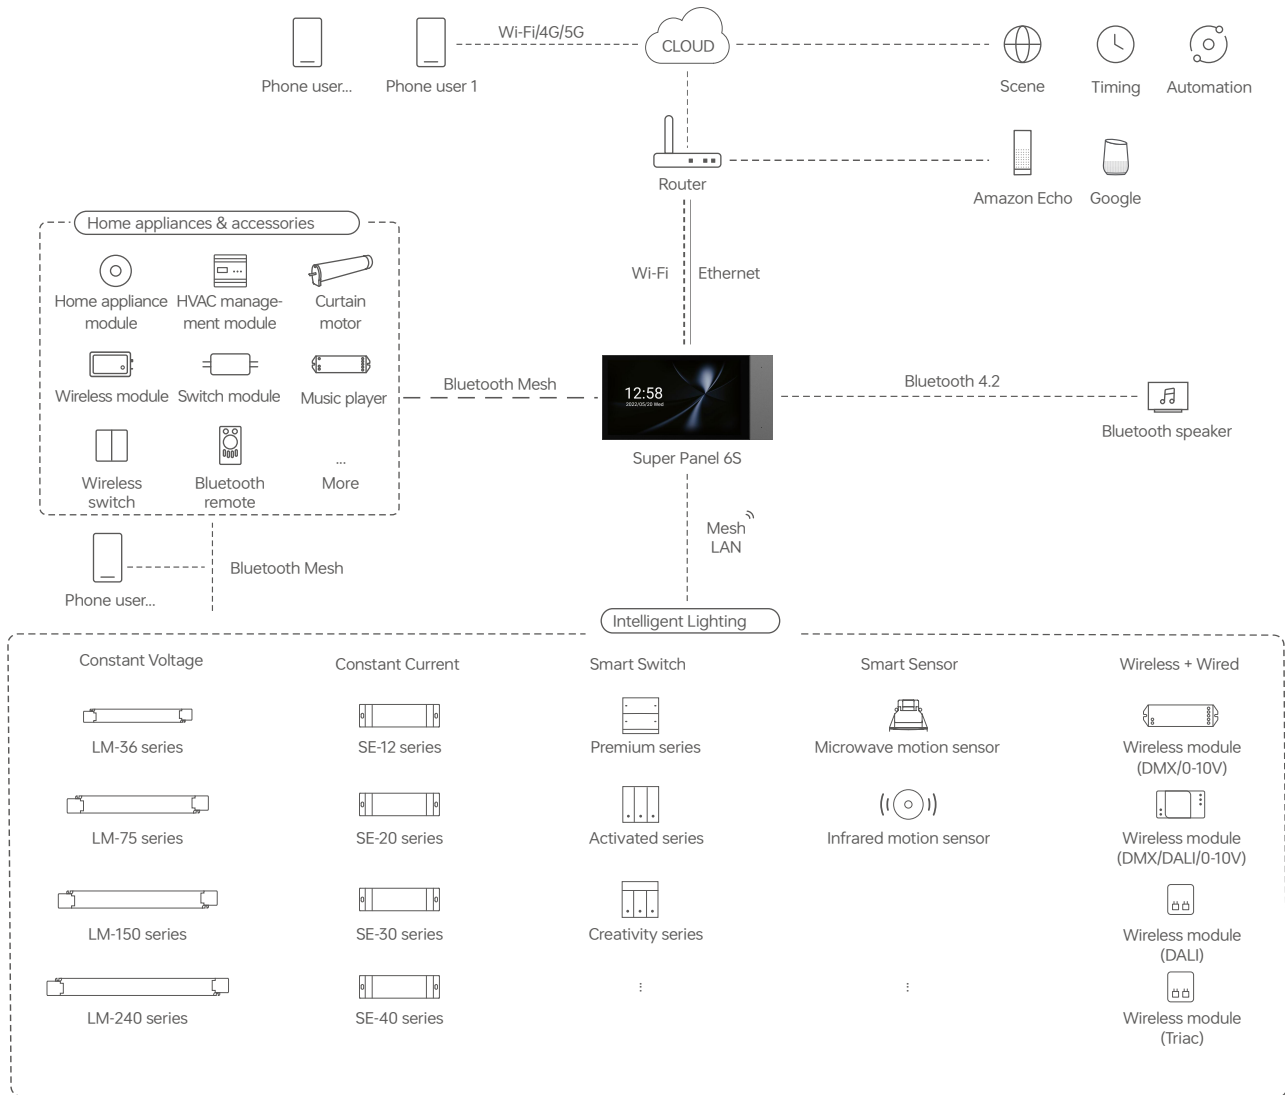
Phone user...
Phone user 1
Wi-Fi/4G/5G
CLOUD
Scene
Timing
Automation

Router
Amazon Echo
Google

Home appliances & accessories
Home appliance module
HVAC management module
Curtain motor
Wireless module
Switch module
Music player
Wireless switch
Bluetooth remote
...
More

Wi-Fi
Ethernet

Bluetooth Mesh
12:58
2022/05/30 Wed
Super Panel 6S
Bluetooth 4.2
Bluetooth speaker

Mesh LAN

Phone user...
Bluetooth Mesh

Intelligent Lighting

Constant Voltage
LM-36 series
LM-75 series
LM-150 series
LM-240 series

Constant Current
SE-12 series
SE-20 series
SE-30 series
SE-40 series

Smart Switch
Premium series
Activated series
Creativity series
⋮

Smart Sensor
Microwave motion sensor
Infrared motion sensor
⋮

Wireless + Wired
Wireless module (DMX/0-10V)
Wireless module (DMX/DALI/0-10V)
Wireless module (DALI)
Wireless module (Triac)